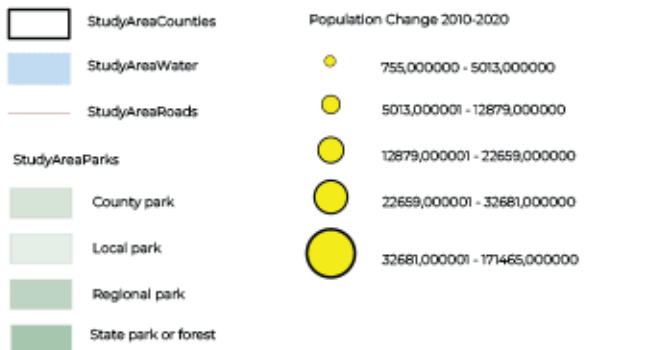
StudyAreaCounties

StudyAreaWater

StudyAreaRoads

StudyAreaParks

County park

Local park

Regional park

State park or forest

Population Change 2010-2020

755,000000 - 5013,000000

5013,000001 - 12879,000000

12879,000001 - 22659,000000

22659,000001 - 32681,000000

32681,000001 - 171465,000000